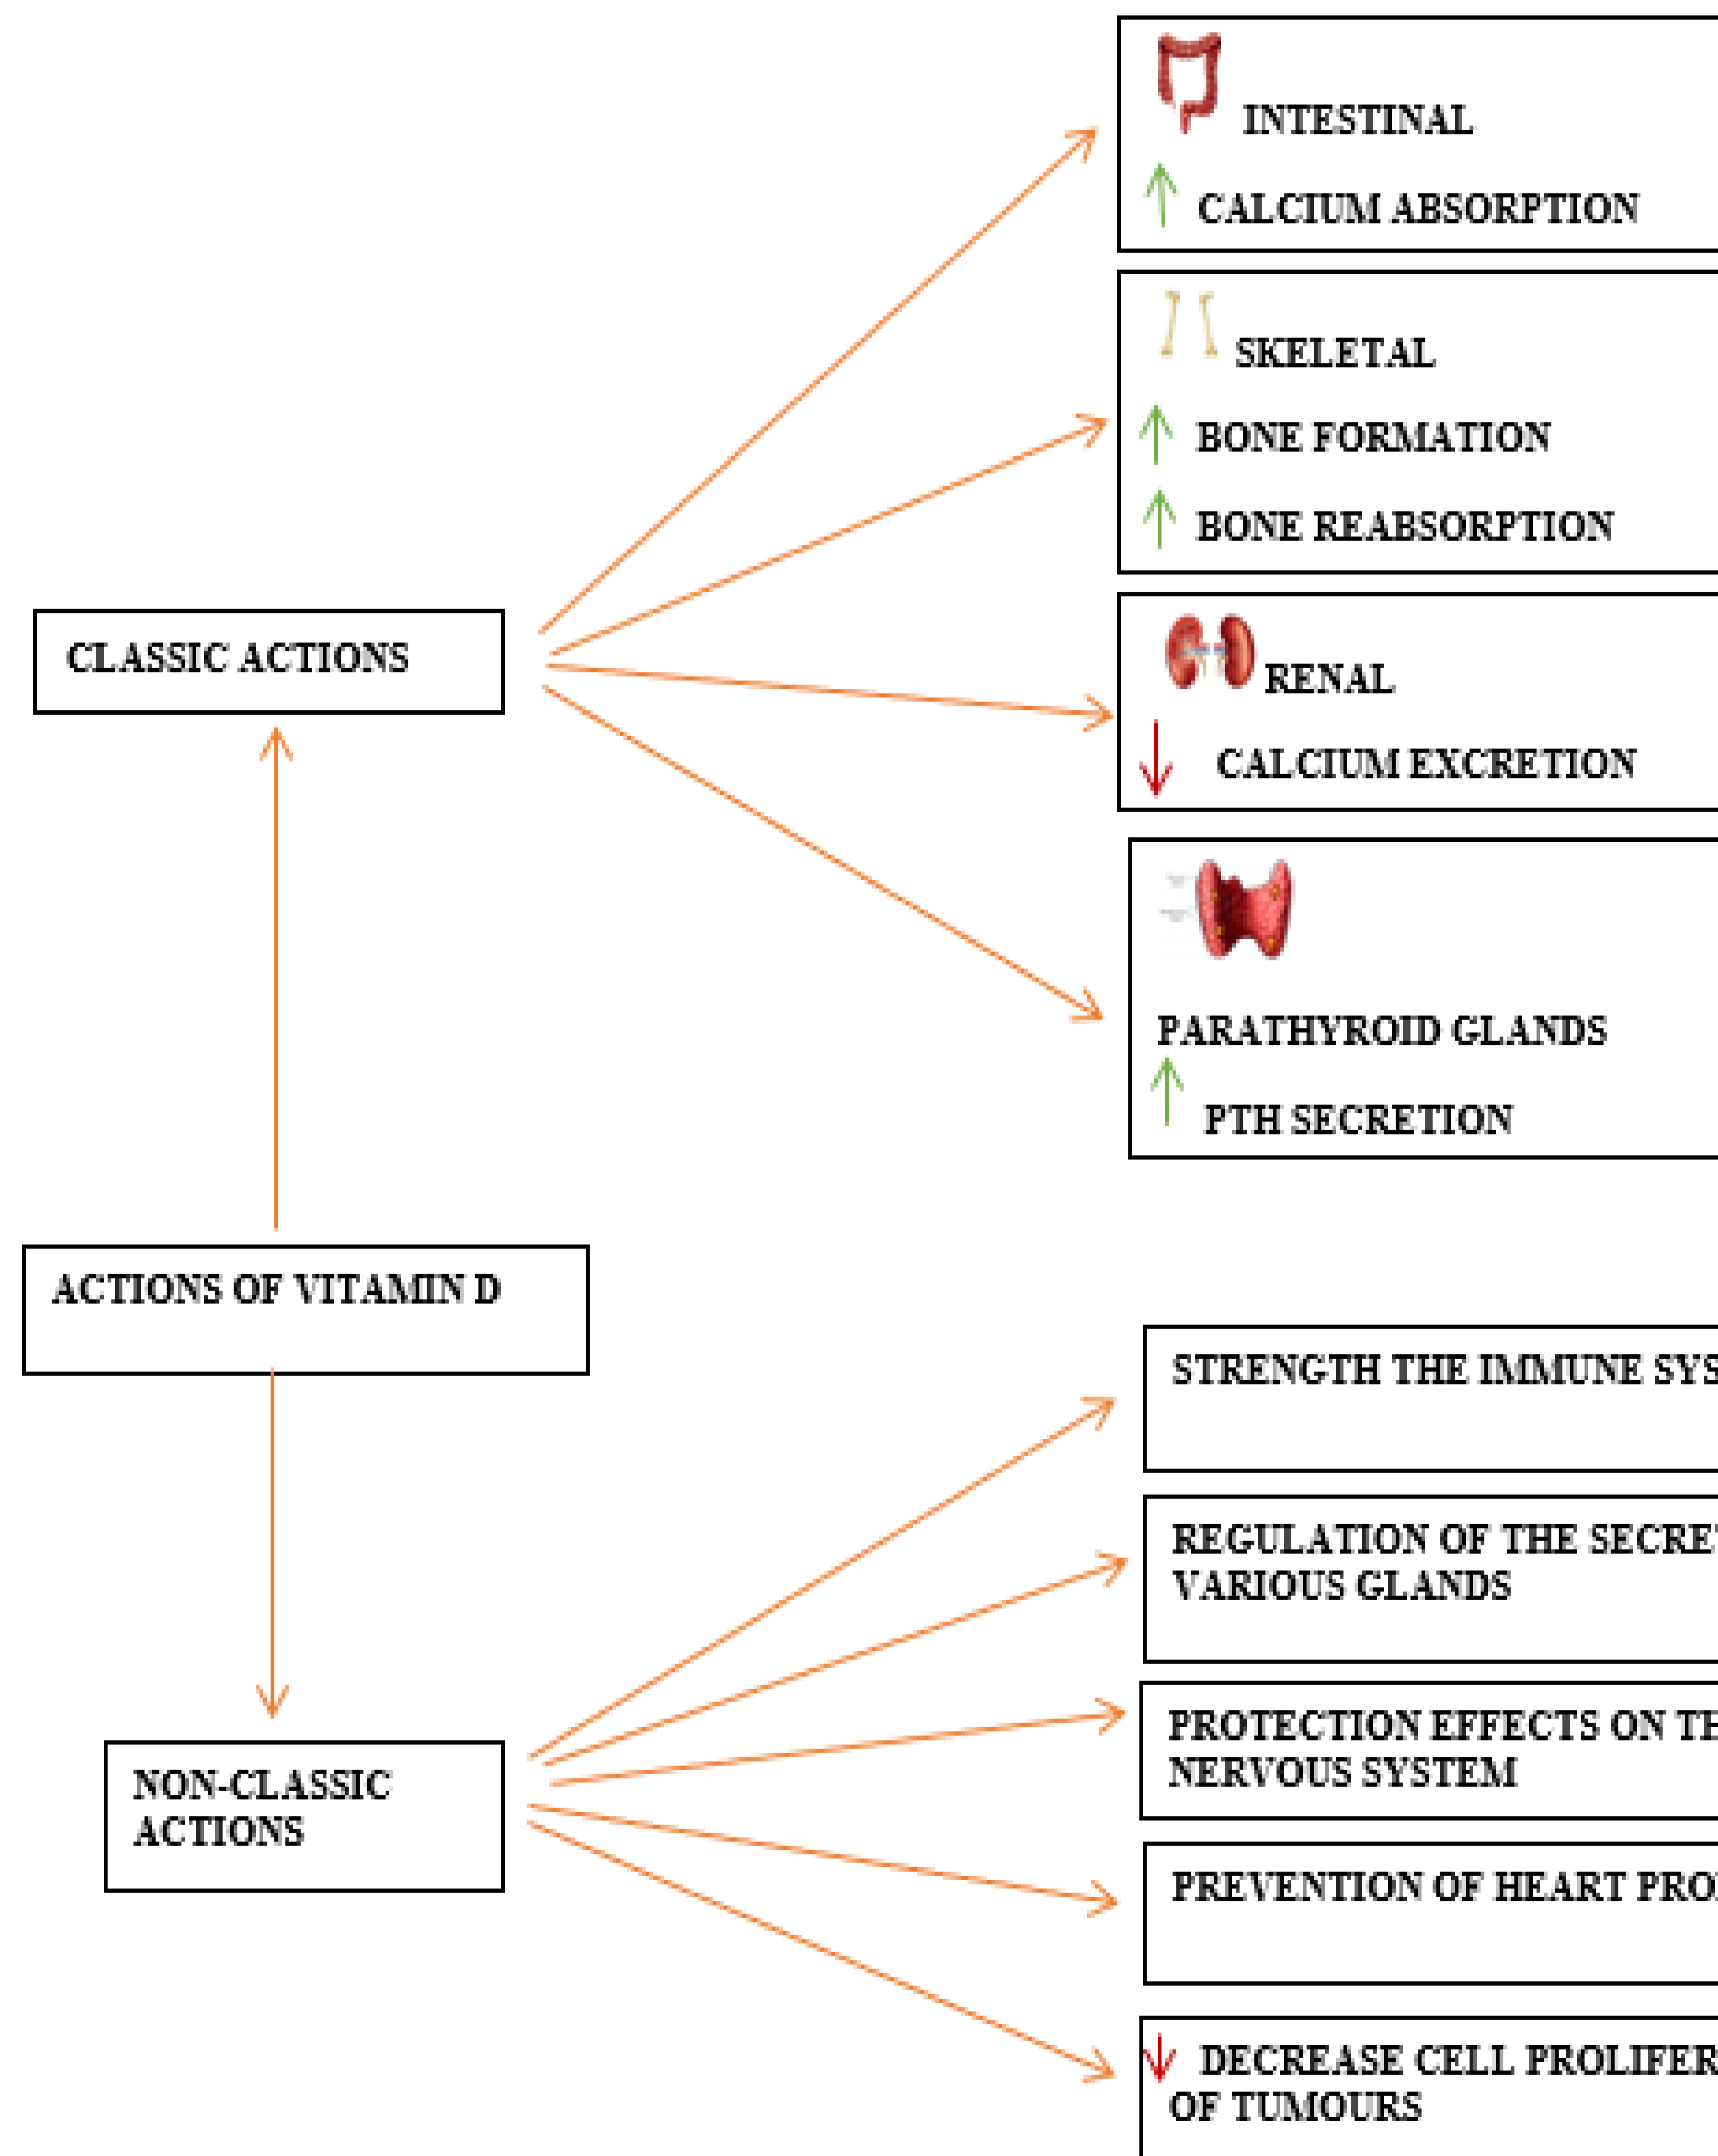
INTESTINAL

CALCIUM ABSORPTION

SKELETAL

BONE FORMATION

BONE REABSORPTION

CLASSIC ACTIONS

RENAL

CALCIUM EXCRETION

PARATHYROID GLANDS

PTH SECRETION

ACTIONS OF VITAMIN D

STRENGTH THE IMMUNE SYS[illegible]

REGULATION OF THE SECRE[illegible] VARIOUS GLANDS

PROTECTION EFFECTS ON T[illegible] NERVOUS SYSTEM

NON-CLASSIC ACTIONS

PREVENTION OF HEART PRO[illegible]

DECREASE CELL PROLIFER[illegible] OF TUMOURS